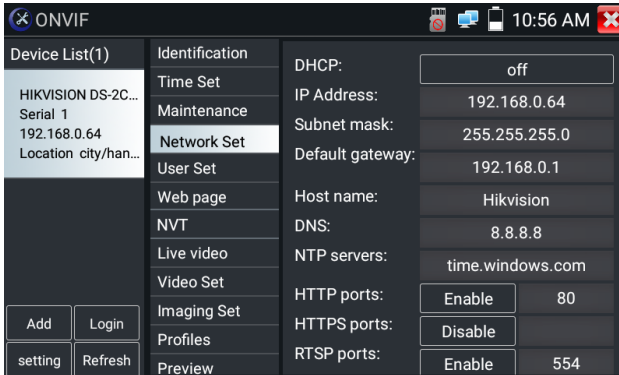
ONVIF
10:56 AM

Device List(1)

HIKVISION DS-2C...
Serial 1
192.168.0.64
Location city/han...

Add
Login
setting
Refresh

Identification
Time Set
Maintenance
Network Set
User Set
Web page
NVT
Live video
Video Set
Imaging Set
Profiles
Preview

| | | |
|---|---|---|
| DHCP: | off | |
| IP Address: | 192.168.0.64 | |
| Subnet mask: | 255.255.255.0 | |
| Default gateway: | 192.168.0.1 | |
| Host name: | Hikvision | |
| DNS: | 8.8.8.8 | |
| NTP servers: | time.windows.com | |
| HTTP ports: | Enable | 80 |
| HTTPS ports: | Disable | |
| RTSP ports: | Enable | 554 |